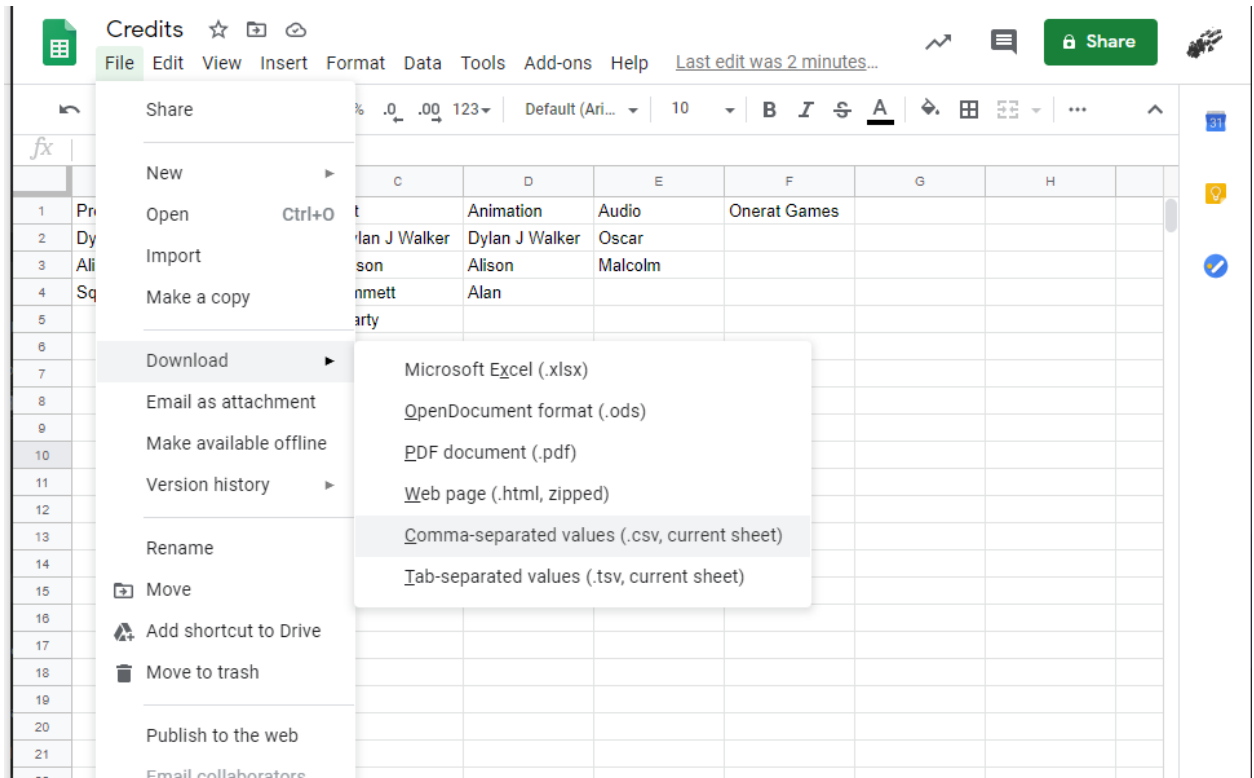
Credits
File Edit View Insert Format Data Tools Add-ons Help Last edit was 2 minutes…
Share

% .0 .00 123 Default (Ari… 10 B I S A

fx

Share
New
Open Ctrl+O
Import
Make a copy
Download
Email as attachment
Make available offline
Version history
Rename
Move
Add shortcut to Drive
Move to trash
Publish to the web
Email collaborators

Microsoft Excel (.xlsx)
OpenDocument format (.ods)
PDF document (.pdf)
Web page (.html, zipped)
Comma-separated values (.csv, current sheet)
Tab-separated values (.tsv, current sheet)

| | | C | D | E | F | G | H |
|---|---|---|---|---|---|---|---|
| 1 | Pr | t | Animation | Audio | Onerat Games | | |
| 2 | Dy | lan J Walker | Dylan J Walker | Oscar | | | |
| 3 | Ali | son | Alison | Malcolm | | | |
| 4 | Sq | nmett | Alan | | | | |
| 5 | | arty | | | | | |
| 6 | | | | | | | |
| 7 | | | | | | | |
| 8 | | | | | | | |
| 9 | | | | | | | |
| 10 | | | | | | | |
| 11 | | | | | | | |
| 12 | | | | | | | |
| 13 | | | | | | | |
| 14 | | | | | | | |
| 15 | | | | | | | |
| 16 | | | | | | | |
| 17 | | | | | | | |
| 18 | | | | | | | |
| 19 | | | | | | | |
| 20 | | | | | | | |
| 21 | | | | | | | |

31